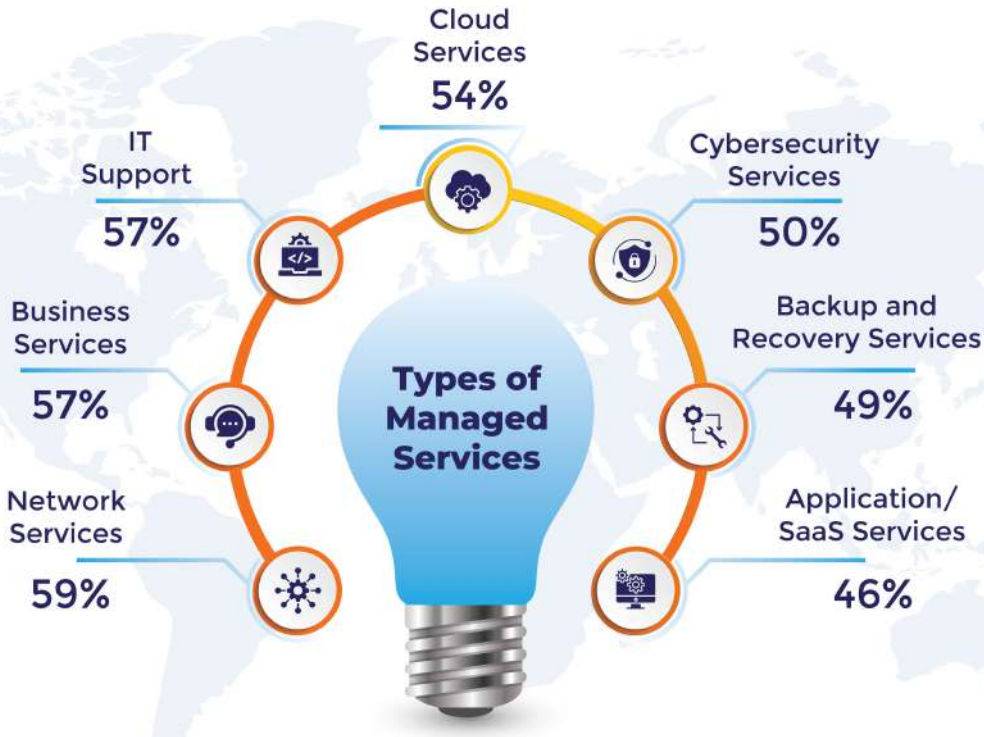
Cloud Services
54%

IT Support
57%

Cybersecurity Services
50%

Business Services
57%

Backup and Recovery Services
49%

Types of Managed Services

Network Services
59%

Application/ SaaS Services
46%